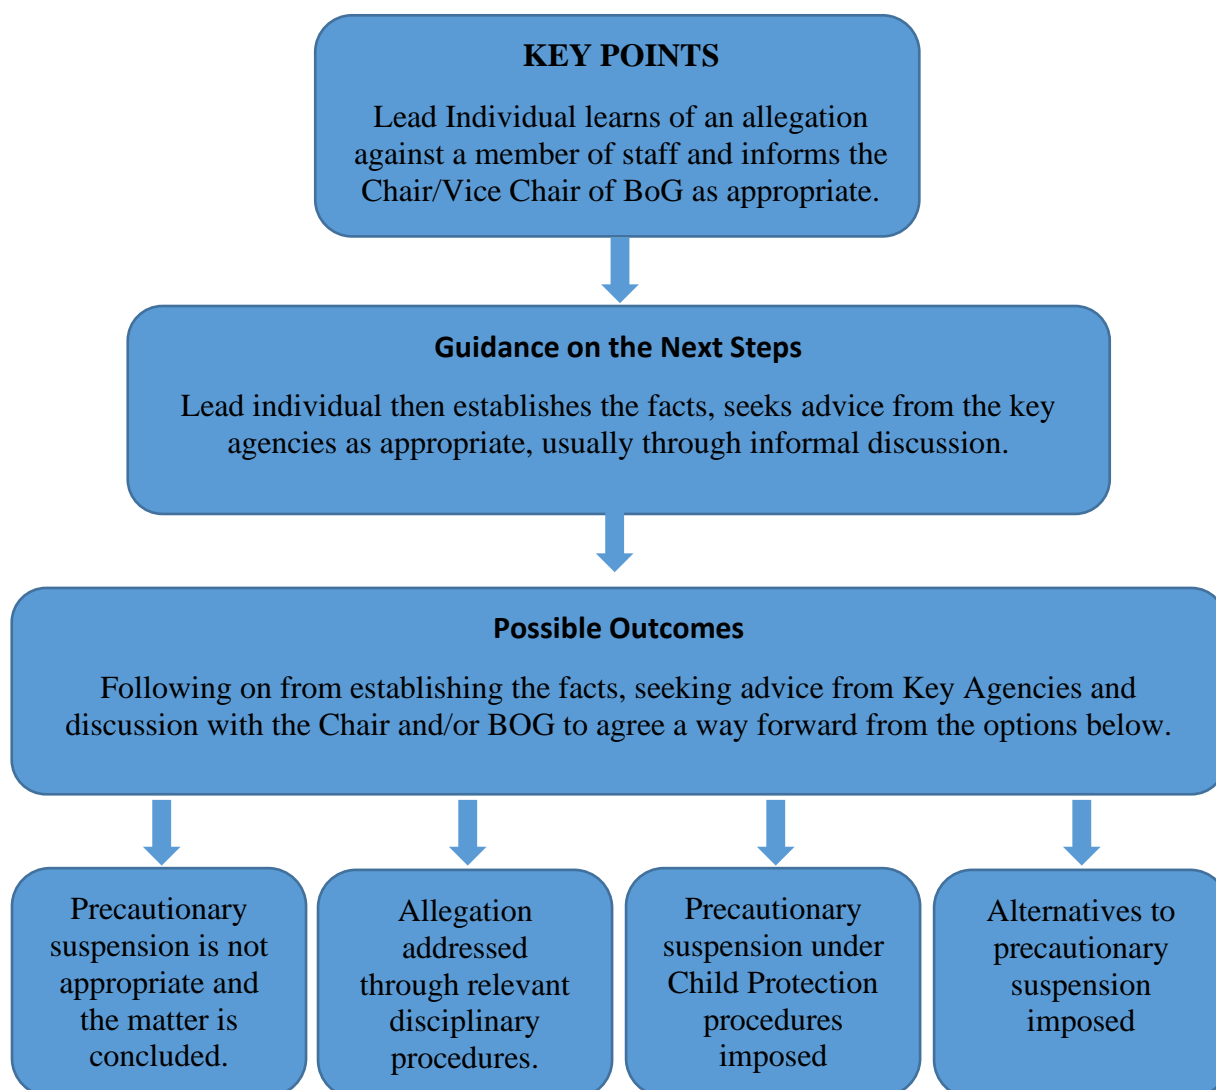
KEY POINTS

Lead Individual learns of an allegation against a member of staff and informs the Chair/Vice Chair of BoG as appropriate.

Guidance on the Next Steps

Lead individual then establishes the facts, seeks advice from the key agencies as appropriate, usually through informal discussion.

Possible Outcomes

Following on from establishing the facts, seeking advice from Key Agencies and discussion with the Chair and/or BOG to agree a way forward from the options below.

Precautionary suspension is not appropriate and the matter is concluded.

Allegation addressed through relevant disciplinary procedures.

Precautionary suspension under Child Protection procedures imposed

Alternatives to precautionary suspension imposed